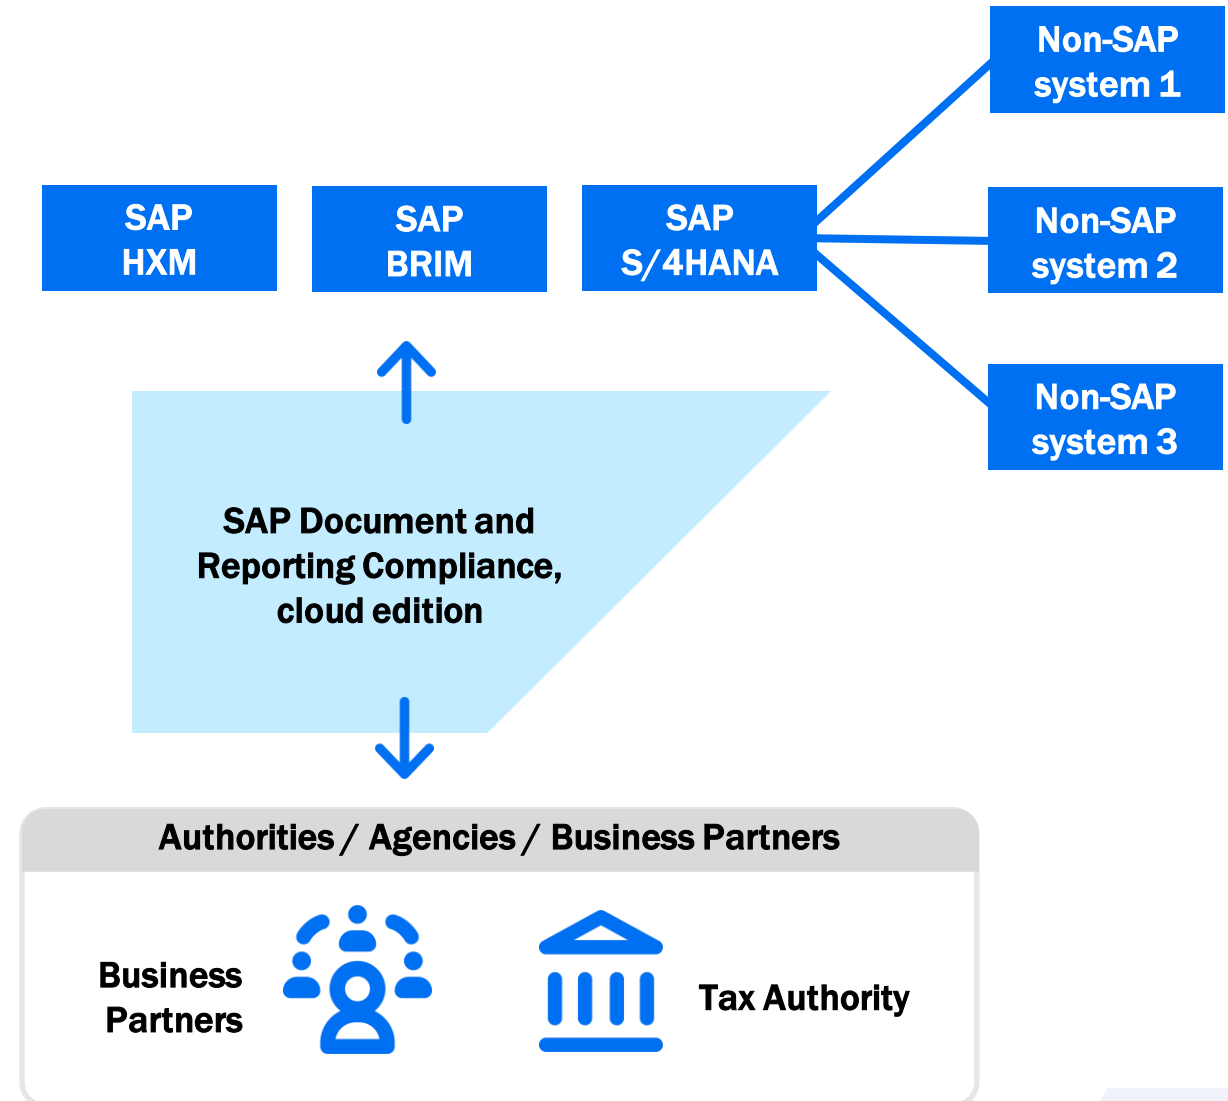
Non-SAP system 1

SAP HXM

SAP BRIM

SAP S/4HANA

Non-SAP system 2

Non-SAP system 3

SAP Document and Reporting Compliance, cloud edition

Authorities / Agencies / Business Partners

Business Partners

Tax Authority